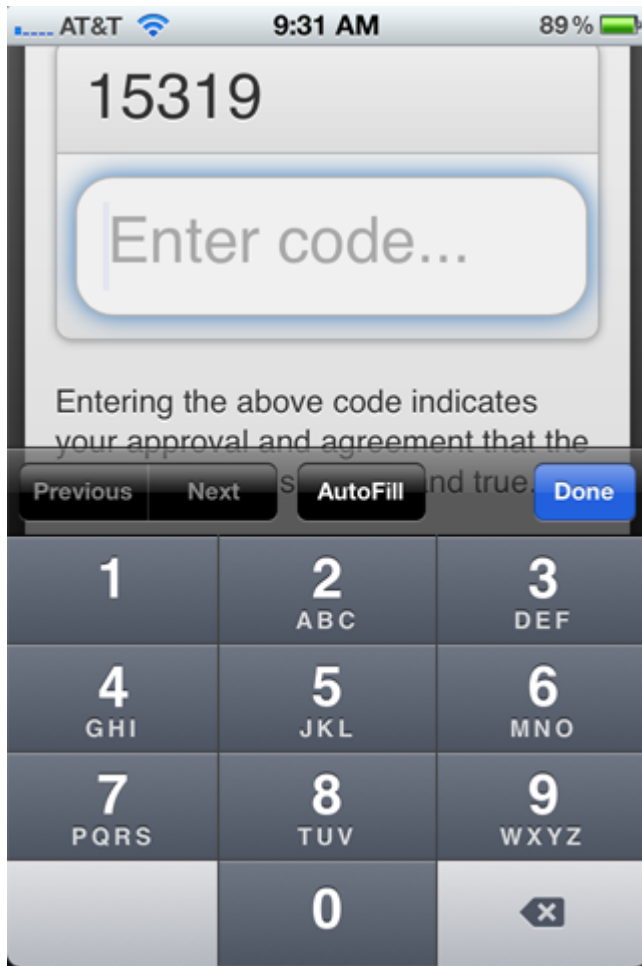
AT&T 9:31 AM 89%

15319

Enter code...

Entering the above code indicates your approval and agreement that the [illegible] s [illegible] nd true.

Previous Next AutoFill Done

1
2 ABC
3 DEF
4 GHI
5 JKL
6 MNO
7 PQRS
8 TUV
9 WXYZ
0